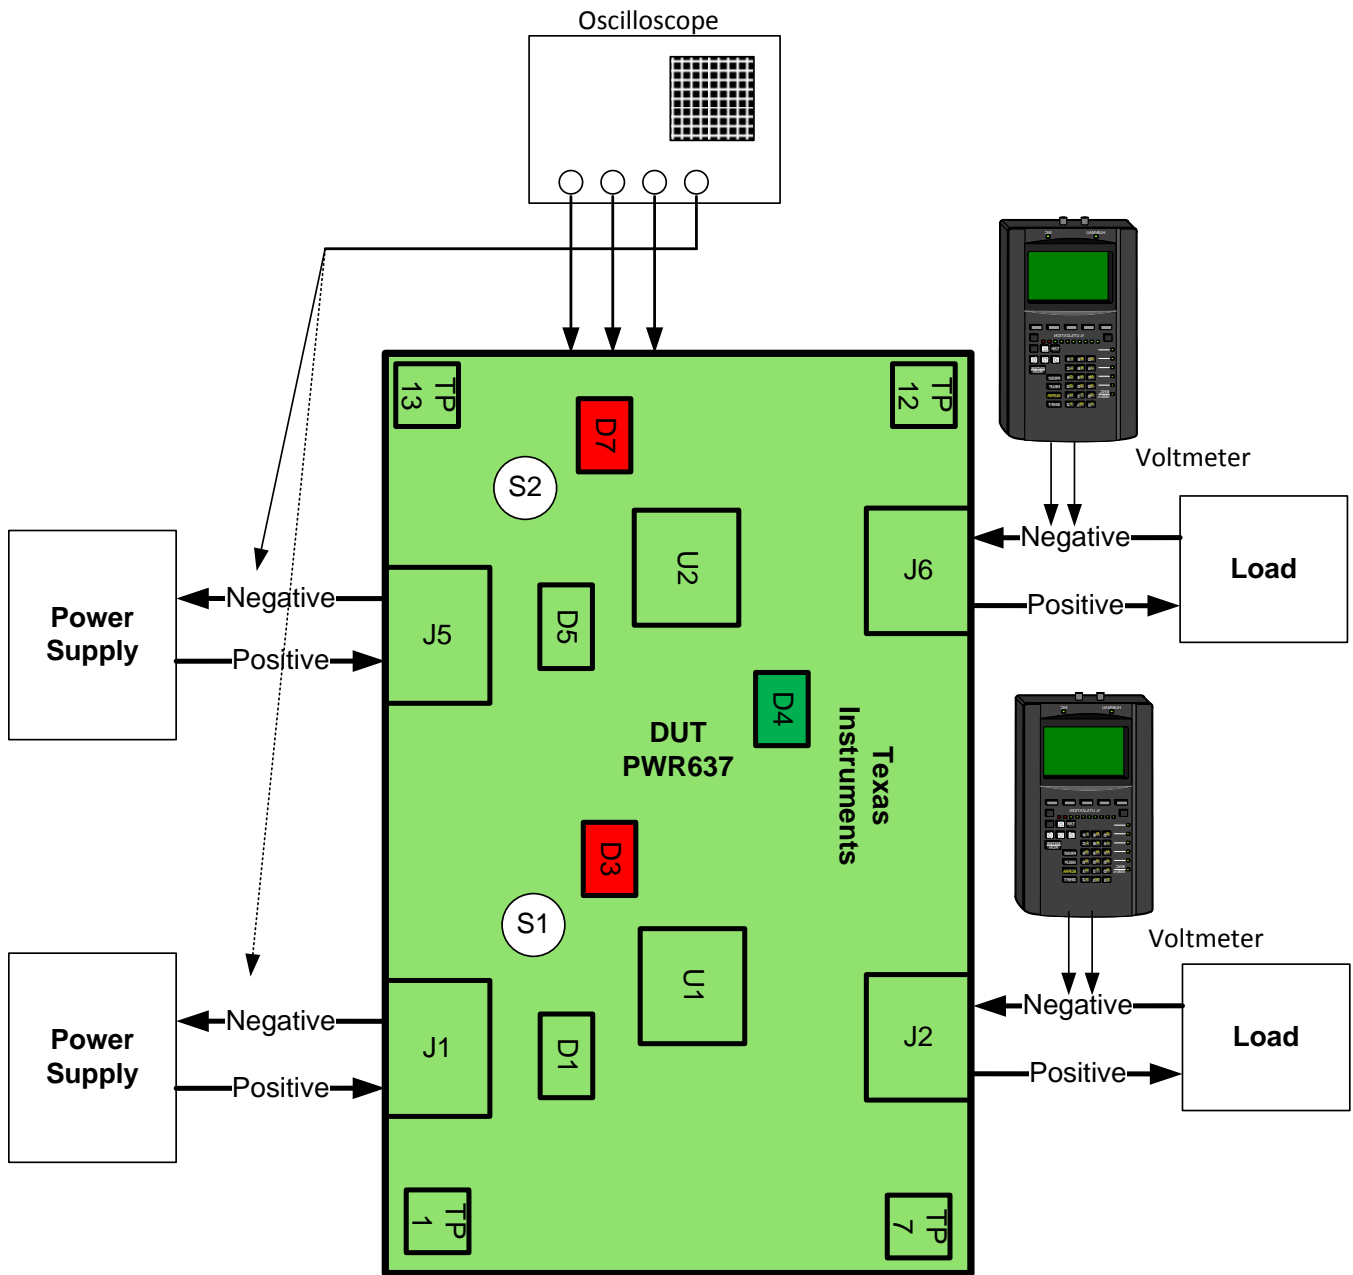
Oscilloscope

Voltmeter

TP 13

TP 12

D7

S2

U2

J6

Negative

Load

Positive

Power Supply

Negative

J5

D5

Positive

D4

DUT
PWR637

Texas Instruments

D3

Voltmeter

S1

U1

Negative

Load

J2

Positive

Power Supply

Negative

J1

D1

Positive

TP 1

TP 7